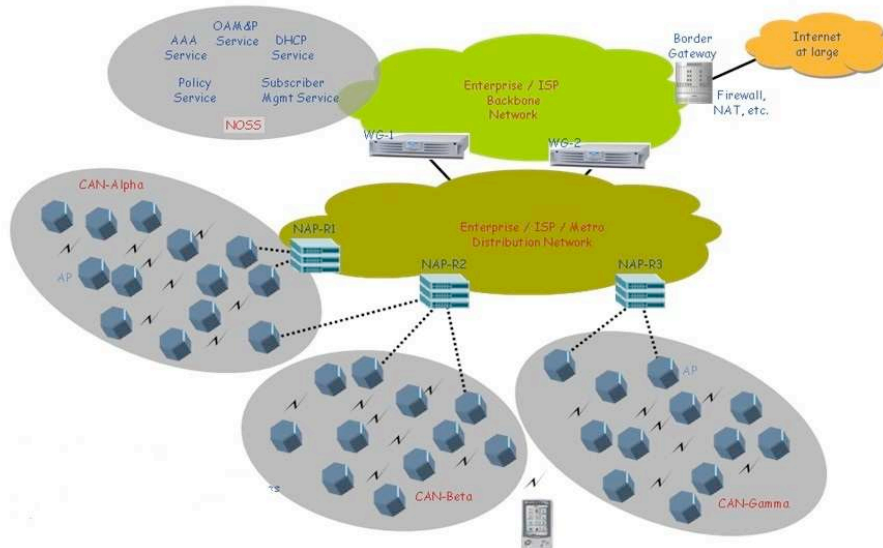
AAA Service

OAM&P Service

DHCP Service

Policy Service

Subscriber Mgmt Service

NOSS

Border Gateway

Internet at large

Enterprise / ISP Backbone Network

Firewall, NAT, etc.

WG-1

WG-2

CAN-Alpha

NAP-R1

Enterprise / ISP / Metro Distribution Network

AP

NAP-R2

NAP-R3

AP

CAN-Beta

CAN-Gamma